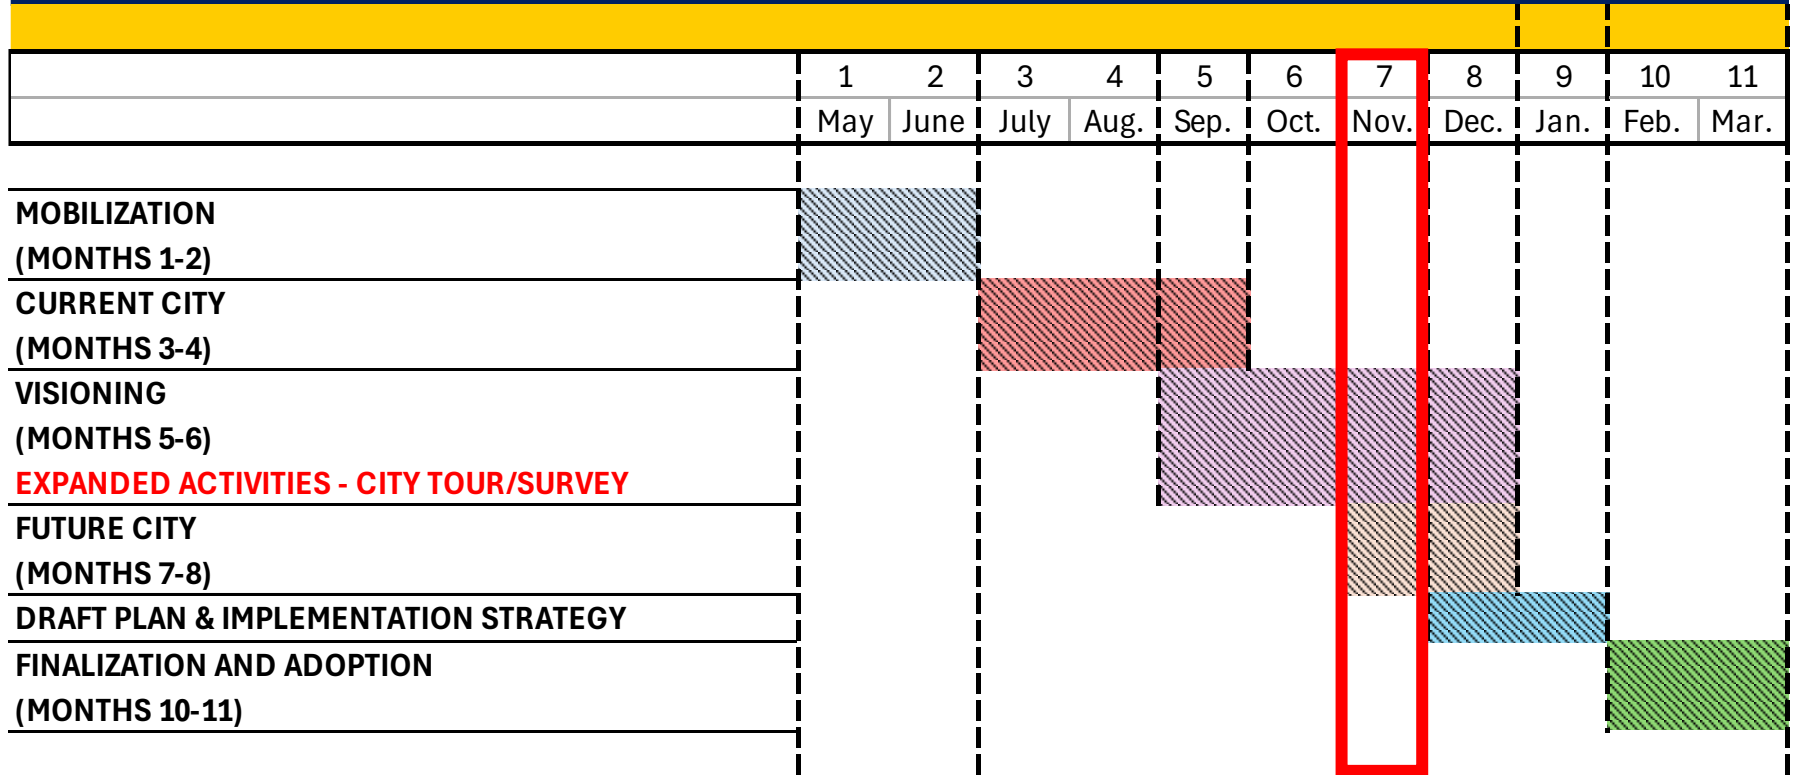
| | 1 | 2 | 3 | 4 | 5 | 6 | 7 | 8 | 9 | 10 | 11 |
|---|---|---|---|---|---|---|---|---|---|---|---|
| | May | June | July | Aug. | Sep. | Oct. | Nov. | Dec. | Jan. | Feb. | Mar. |

MOBILIZATION
(MONTHS 1-2)
CURRENT CITY
(MONTHS 3-4)
VISIONING
(MONTHS 5-6)
EXPANDED ACTIVITIES - CITY TOUR/SURVEY
FUTURE CITY
(MONTHS 7-8)
DRAFT PLAN & IMPLEMENTATION STRATEGY
FINALIZATION AND ADOPTION
(MONTHS 10-11)